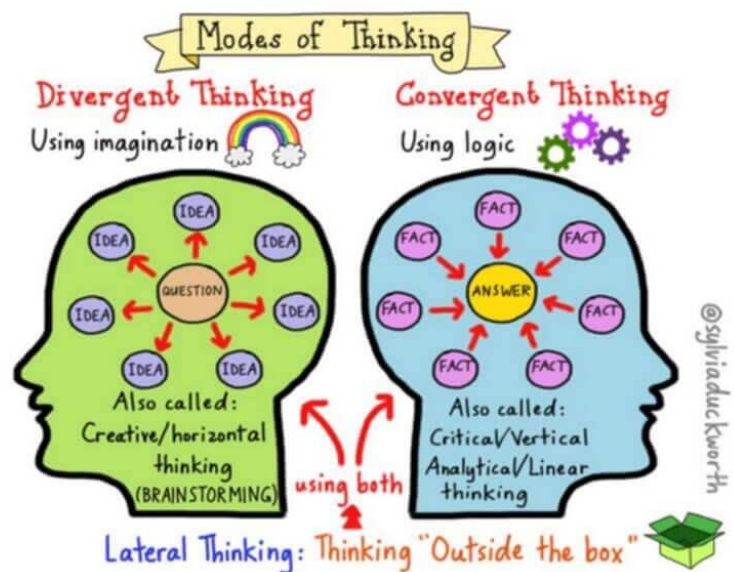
Modes of Thinking

Divergent Thinking
Using imagination

Convergent Thinking
Using logic

IDEA
IDEA
IDEA
IDEA
QUESTION
IDEA
IDEA
IDEA

Also called:
Creative/horizontal thinking
(BRAINSTORMING)

FACT
FACT
FACT
FACT
ANSWER
FACT
FACT
FACT

Also called:
Critical/Vertical
Analytical/Linear thinking

using both

@sylviaduckworth

Lateral Thinking: Thinking "Outside the box"